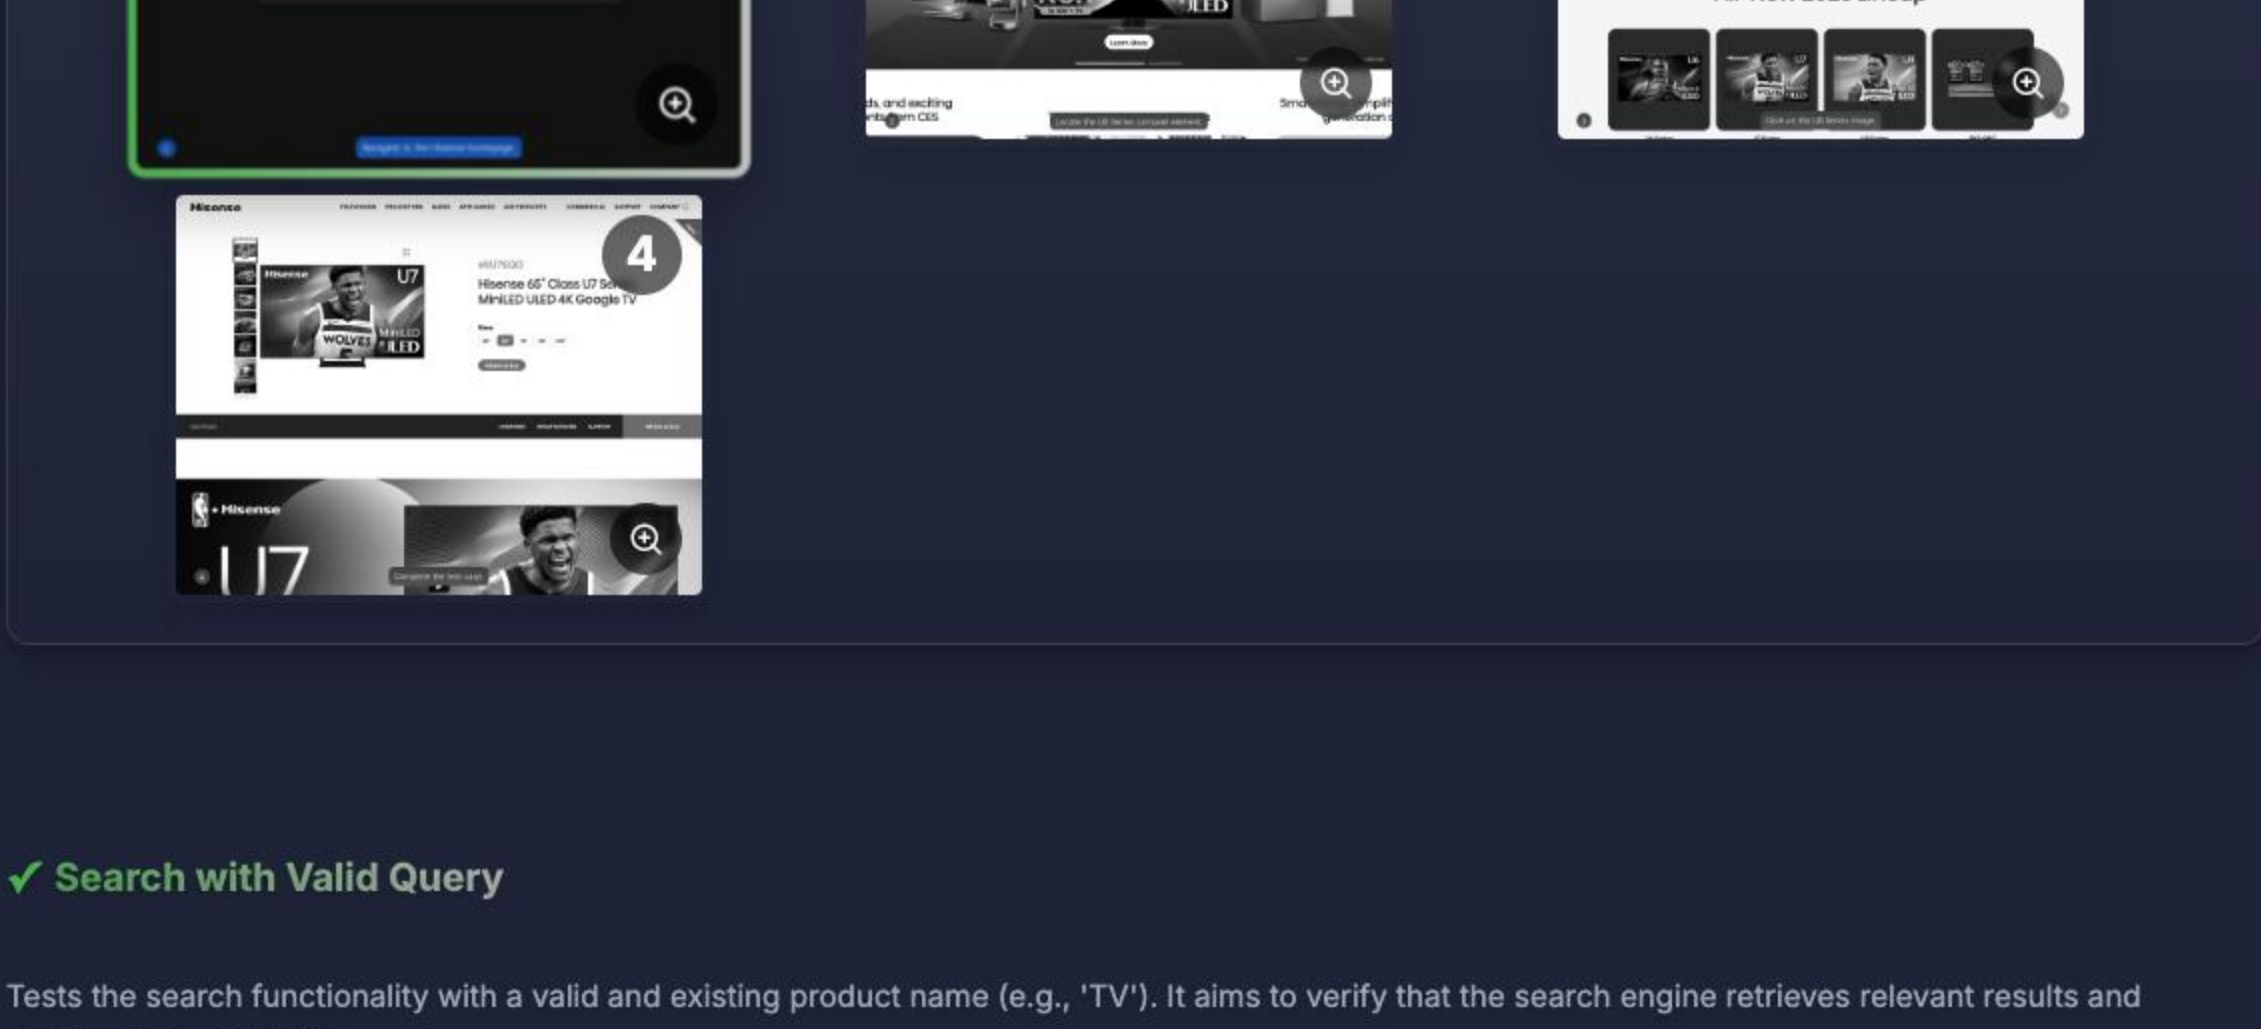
ds, and exciting
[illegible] CES

Hisense

4

Hisense 65" Class U7 Se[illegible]
MiniLED ULED 4K Google TV

Hisense

U7

✓ Search with Valid Query

Tests the search functionality with a valid and existing product name (e.g., 'TV'). It aims to verify that the search engine retrieves relevant results and